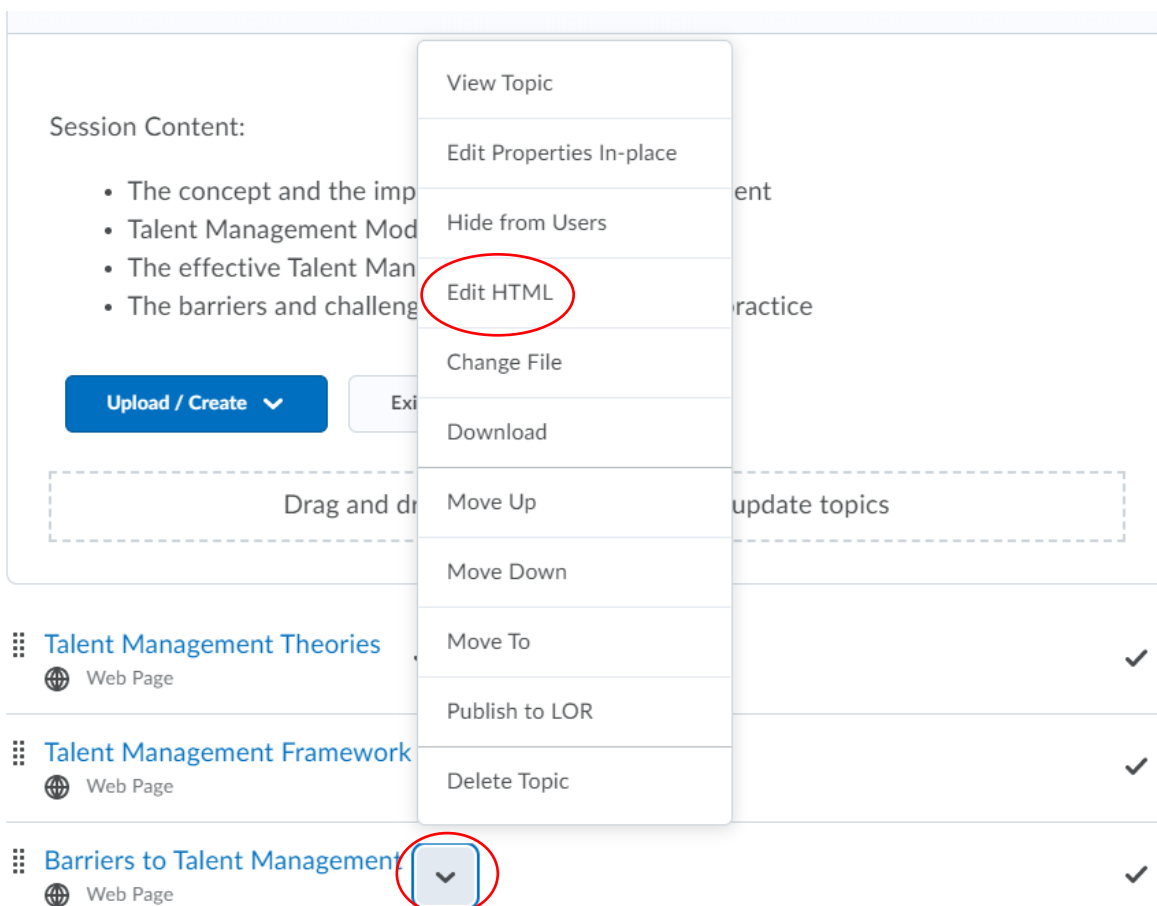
Session Content:

- The concept and the imp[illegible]ent
- Talent Management Mod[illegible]
- The effective Talent Man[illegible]
- The barriers and challeng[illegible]ractice

Upload / Create

Exi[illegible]

Drag and dr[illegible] update topics

View Topic

Edit Properties In-place

Hide from Users

Edit HTML

Change File

Download

Move Up

Move Down

Move To

Publish to LOR

Delete Topic

Talent Management Theories
Web Page

Talent Management Framework
Web Page

Barriers to Talent Management
Web Page